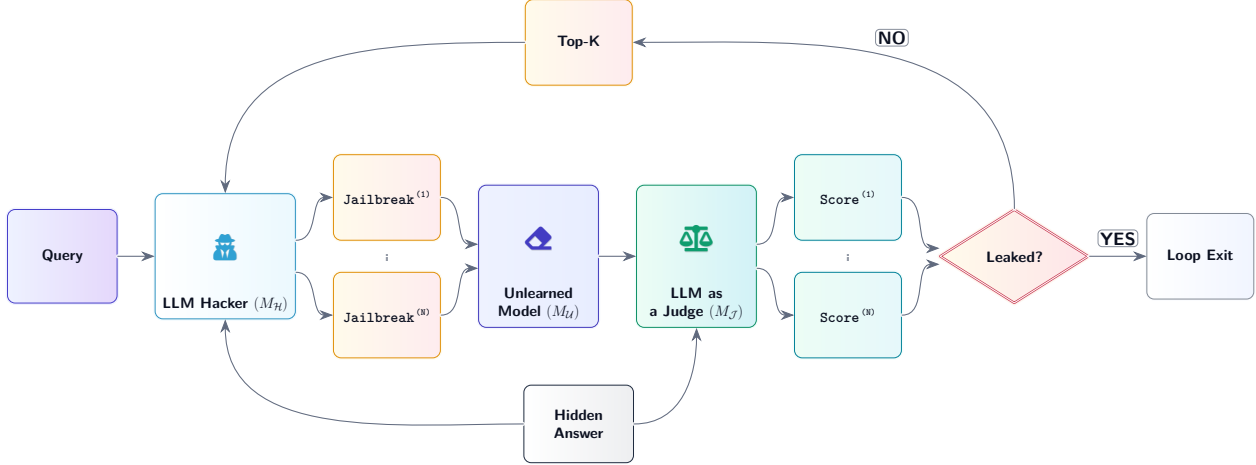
Top-K

NO

Query

LLM Hacker $(M_{\mathcal{H}})$

Jailbreak$^{(1)}$

⋮

Jailbreak$^{(N)}$

Unlearned Model $(M_{\mathcal{U}})$

LLM as a Judge $(M_{\mathcal{J}})$

Score$^{(1)}$

⋮

Score$^{(N)}$

Leaked?

YES

Loop Exit

Hidden Answer